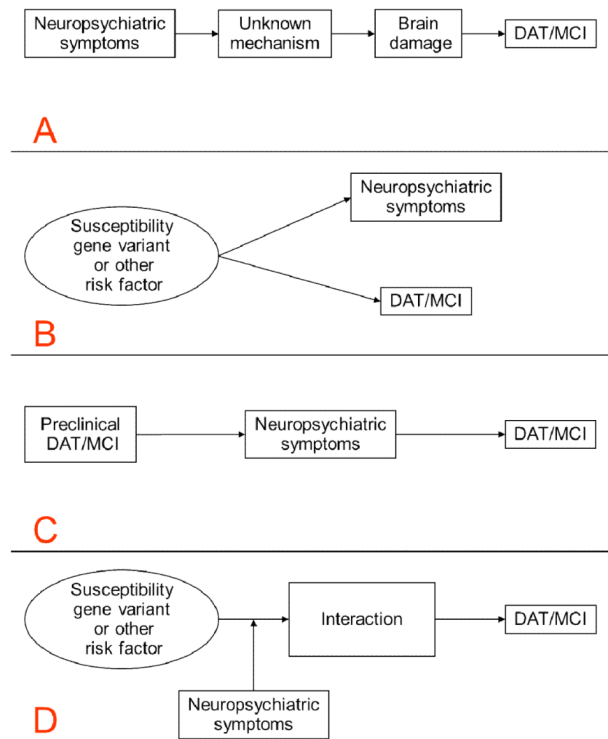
Neuropsychiatric symptoms

Unknown mechanism

Brain damage

DAT/MCI

A

Susceptibility gene variant or other risk factor

Neuropsychiatric symptoms

DAT/MCI

B

Preclinical DAT/MCI

Neuropsychiatric symptoms

DAT/MCI

C

Susceptibility gene variant or other risk factor

Interaction

DAT/MCI

Neuropsychiatric symptoms

D